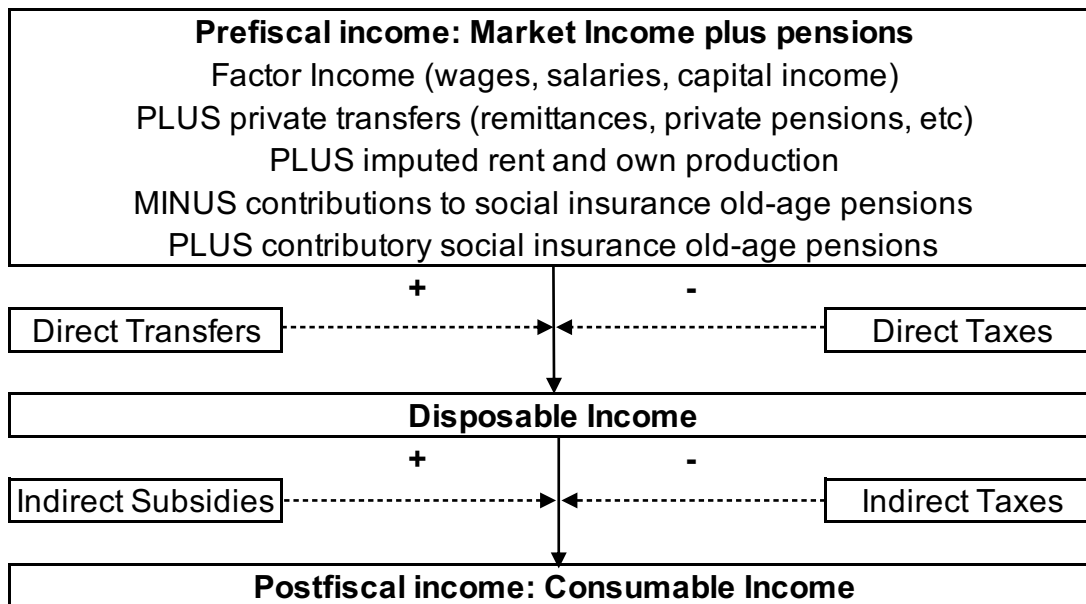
**Prefiscal income: Market Income plus pensions**
Factor Income (wages, salaries, capital income)
PLUS private transfers (remittances, private pensions, etc)
PLUS imputed rent and own production
MINUS contributions to social insurance old-age pensions
PLUS contributory social insurance old-age pensions

+
-

Direct Transfers
Direct Taxes

**Disposable Income**

+
-

Indirect Subsidies
Indirect Taxes

**Postfiscal income: Consumable Income**